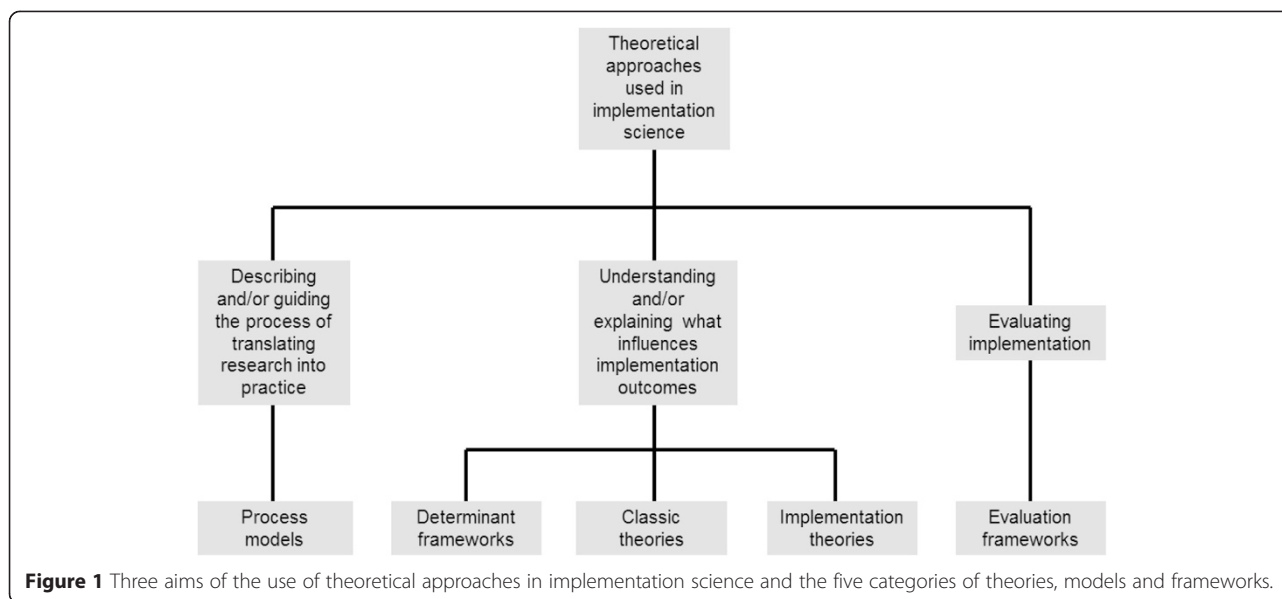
Theoretical approaches used in implementation science

Describing and/or guiding the process of translating research into practice

Understanding and/or explaining what influences implementation outcomes

Evaluating implementation

Process models

Determinant frameworks

Classic theories

Implementation theories

Evaluation frameworks

**Figure 1** Three aims of the use of theoretical approaches in implementation science and the five categories of theories, models and frameworks.